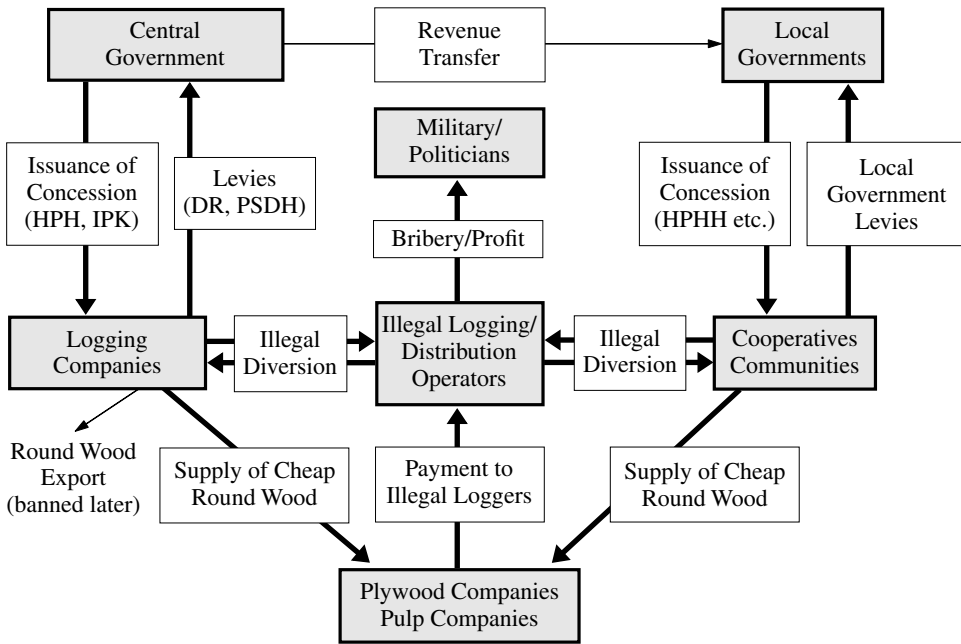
Central Government

Revenue Transfer

Local Governments

Military/ Politicians

Issuance of Concession (HPH, IPK)

Levies (DR, PSDH)

Bribery/Profit

Issuance of Concession (HPHH etc.)

Local Government Levies

Logging Companies

Illegal Diversion

Illegal Logging/ Distribution Operators

Illegal Diversion

Cooperatives Communities

Round Wood Export (banned later)

Supply of Cheap Round Wood

Payment to Illegal Loggers

Supply of Cheap Round Wood

Plywood Companies Pulp Companies